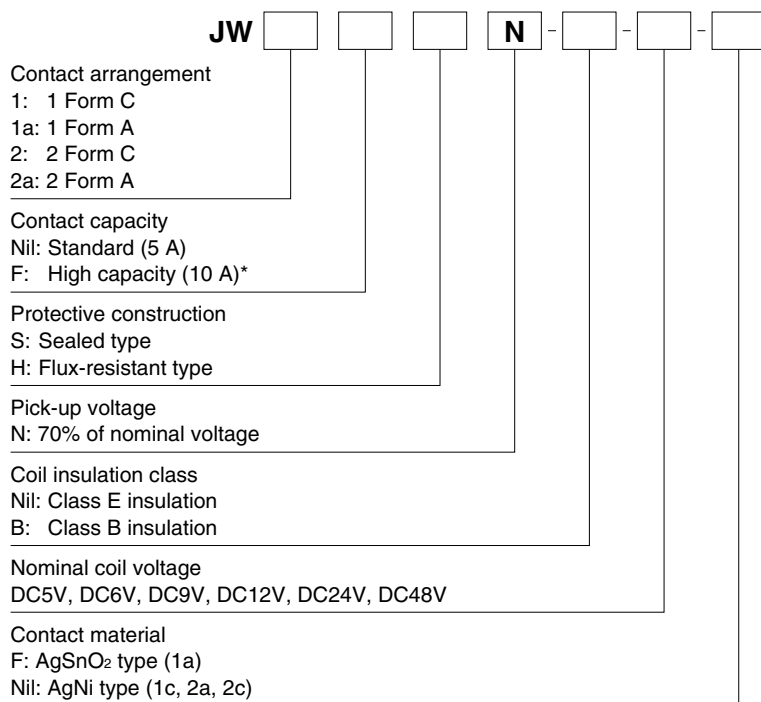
JW N - - -

Contact arrangement
1: 1 Form C
1a: 1 Form A
2: 2 Form C
2a: 2 Form A

Contact capacity
Nil: Standard (5 A)
F: High capacity (10 A)*

Protective construction
S: Sealed type
H: Flux-resistant type

Pick-up voltage
N: 70% of nominal voltage

Coil insulation class
Nil: Class E insulation
B: Class B insulation

Nominal coil voltage
DC5V, DC6V, DC9V, DC12V, DC24V, DC48V

Contact material
F: $AgSnO_2$ type (1a)
Nil: AgNi type (1c, 2a, 2c)